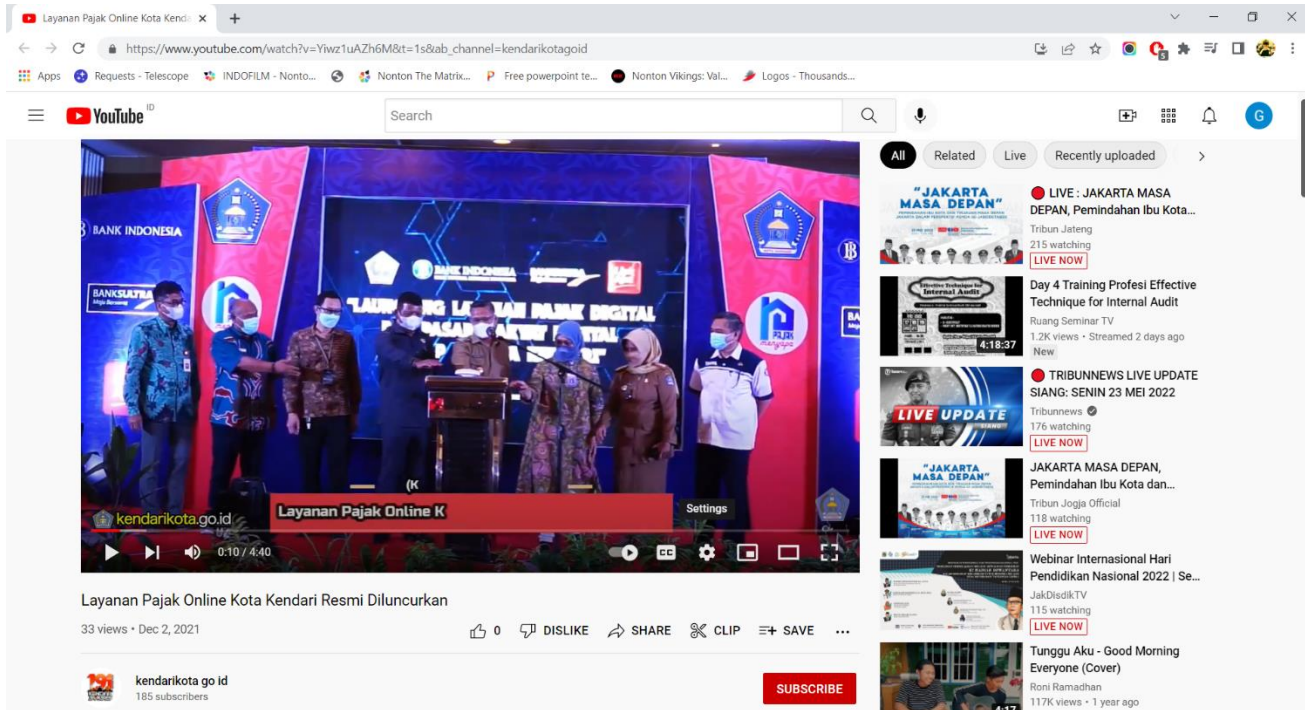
Layanan Pajak Online Kota Kend ×
+

https://www.youtube.com/watch?v=Yiwz1uAZh6M&t=1s&ab_channel=kendarikotagoid

Apps Requests - Telescope INDOFILM - Nonto... Nonton The Matrix... Free powerpoint te... Nonton Vikings: Val... Logos - Thousands...

YouTube ID
Search

All Related Live Recently uploaded

BANK INDONESIA
BANKSULTRA
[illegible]
(K
Layanan Pajak Online K
Settings
kendarikota.go.id
0:10 / 4:40

Layanan Pajak Online Kota Kendari Resmi Diluncurkan
33 views • Dec 2, 2021
0 DISLIKE SHARE CLIP SAVE ...

kendarikota go id
185 subscribers
SUBSCRIBE

"JAKARTA MASA DEPAN"
LIVE : JAKARTA MASA DEPAN, Pemindahan Ibu Kota...
Tribun Jateng
215 watching
LIVE NOW

Effective Technique for Internal Audit
4:18:37
Day 4 Training Profesi Effective Technique for Internal Audit
Ruang Seminar TV
1.2K views • Streamed 2 days ago
New

LIVE UPDATE
TRIBUNNEWS LIVE UPDATE SIANG: SENIN 23 MEI 2022
Tribunnews
176 watching
LIVE NOW

"JAKARTA MASA DEPAN"
JAKARTA MASA DEPAN, Pemindahan Ibu Kota dan...
Tribun Jogja Official
118 watching
LIVE NOW

Webinar Internasional Hari Pendidikan Nasional 2022 | Se...
JakDisdikTV
115 watching
LIVE NOW

Tunggu Aku - Good Morning Everyone (Cover)
Roni Ramadhan
117K views • 1 year ago